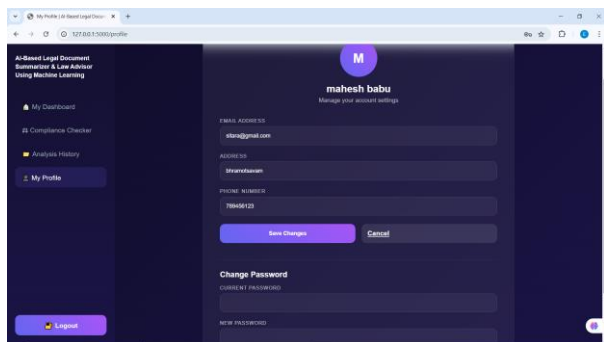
My Profile | AI Based Legal Docu ×
127.0.0.1:5000/profile

AI-Based Legal Document Summarizer & Law Advisor Using Machine Learning

My Dashboard
Compliance Checker
Analysis History
My Profile

Logout

M

mahesh babu
Manage your account settings

EMAIL ADDRESS
sitara@gmail.com

ADDRESS
bhimavaram

PHONE NUMBER
789456123

Save Changes
Cancel

Change Password
CURRENT PASSWORD

NEW PASSWORD